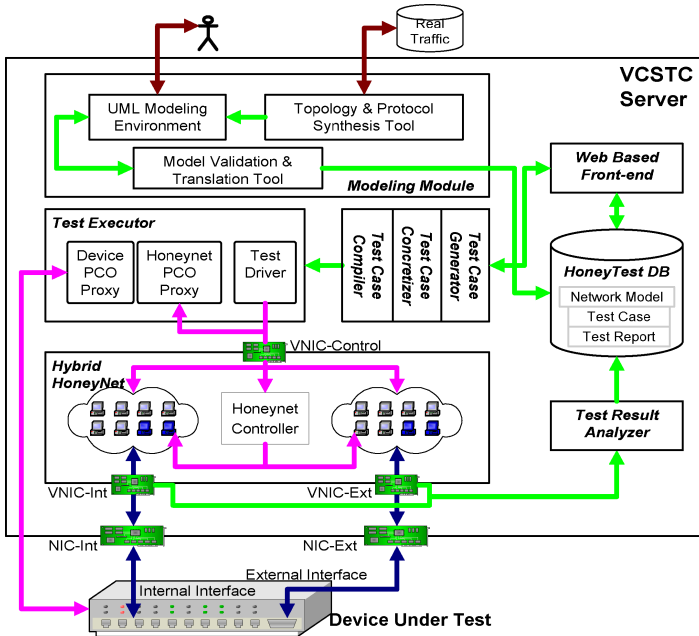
Real Traffic

VCSTC Server

UML Modeling Environment

Topology & Protocol Synthesis Tool

Model Validation & Translation Tool

Modeling Module

Web Based Front-end

Test Executor

Device PCO Proxy

Honeynet PCO Proxy

Test Driver

Test Case Compiler

Test Case Concretizer

Test Case Generator

HoneyTest DB

Network Model

Test Case

Test Report

VNIC-Control

Hybrid HoneyNet

Honeynet Controller

Test Result Analyzer

VNIC-Int

VNIC-Ext

NIC-Int

NIC-Ext

External Interface

Internal Interface

Device Under Test